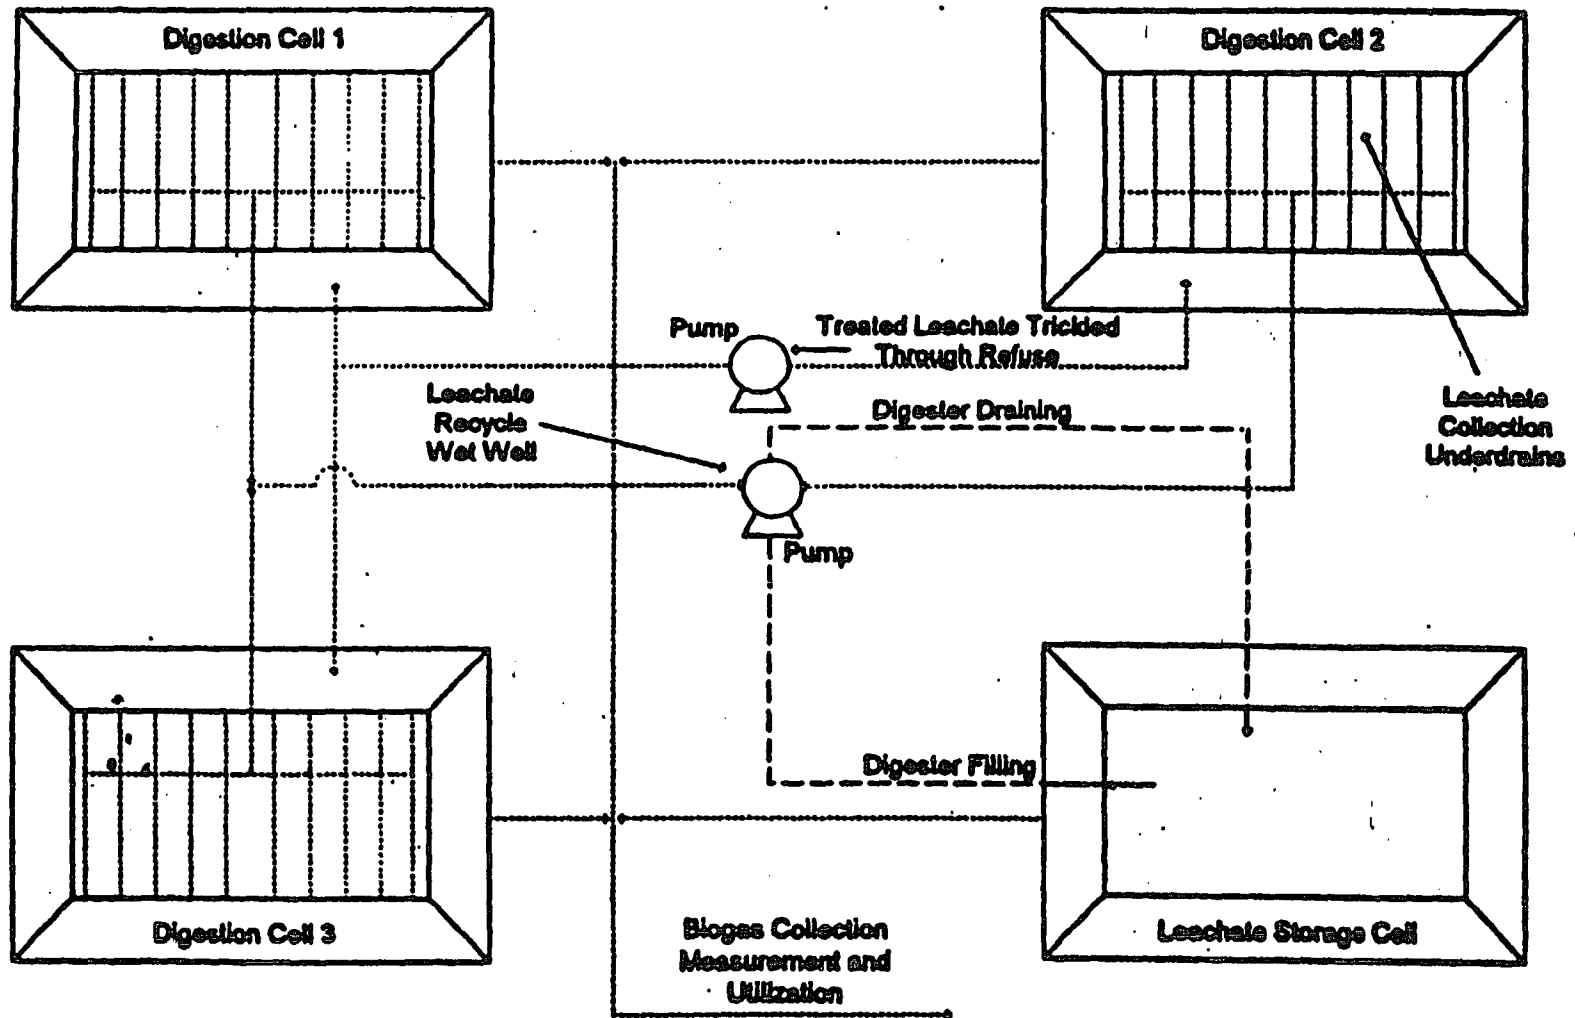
Digestion Cell 1

Digestion Cell 2

Pump

Treated Leachate Trickled Through Refuse

Leachate Recycle Wet Well

Digester Draining

Leachate Collection Underdrains

Pump

Digester Filling

Digestion Cell 3

Biogas Collection Measurement and Utilization

Leachate Storage Cell